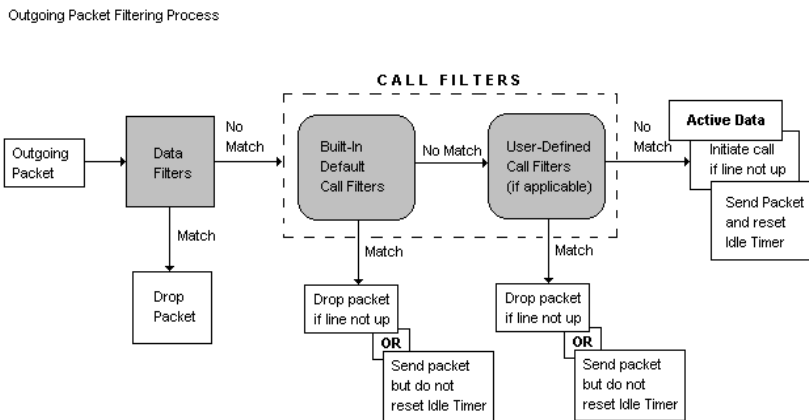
Outgoing Packet Filtering Process

CALL FILTERS

Outgoing Packet

Data Filters

No Match

Built-In Default Call Filters

No Match

User-Defined Call Filters (if applicable)

No Match

Active Data

Initiate call if line not up

Send Packet and reset Idle Timer

Match

Drop Packet

Match

Drop packet if line not up

OR

Send packet but do not reset Idle Timer

Match

Drop packet if line not up

OR

Send packet but do not reset Idle Timer